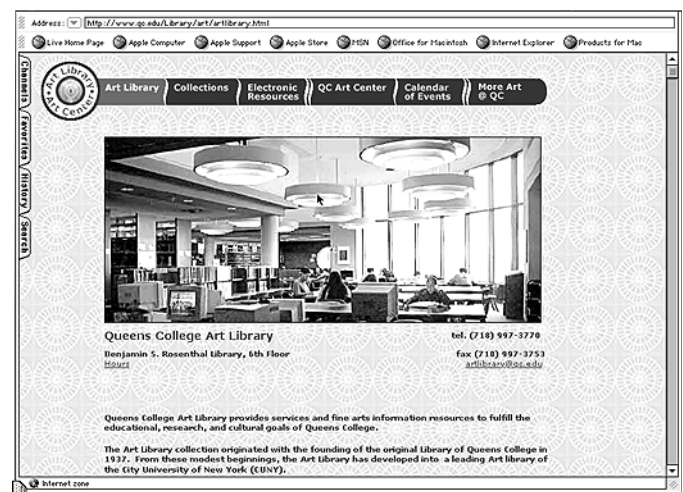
Address: http://www.qc.edu/Library/art/artlibrary.html

Live Home Page Apple Computer Apple Support Apple Store MSN Office for Macintosh Internet Explorer Products for Mac

Channels Favorites History Search

Art Library Art Center

Art Library | Collections | Electronic Resources | QC Art Center | Calendar of Events | More Art @ QC

Queens College Art Library

tel. (718) 997-3770

Benjamin S. Rosenthal Library, 6th Floor

Hours

fax (718) 997-3753

artlibrary@qc.edu

Queens College Art Library provides services and fine arts information resources to fulfill the educational, research, and cultural goals of Queens College.

The Art Library collection originated with the founding of the original Library of Queens College in 1937. From these modest beginnings, the Art Library has developed into a leading Art library of the City University of New York (CUNY).

Internet zone